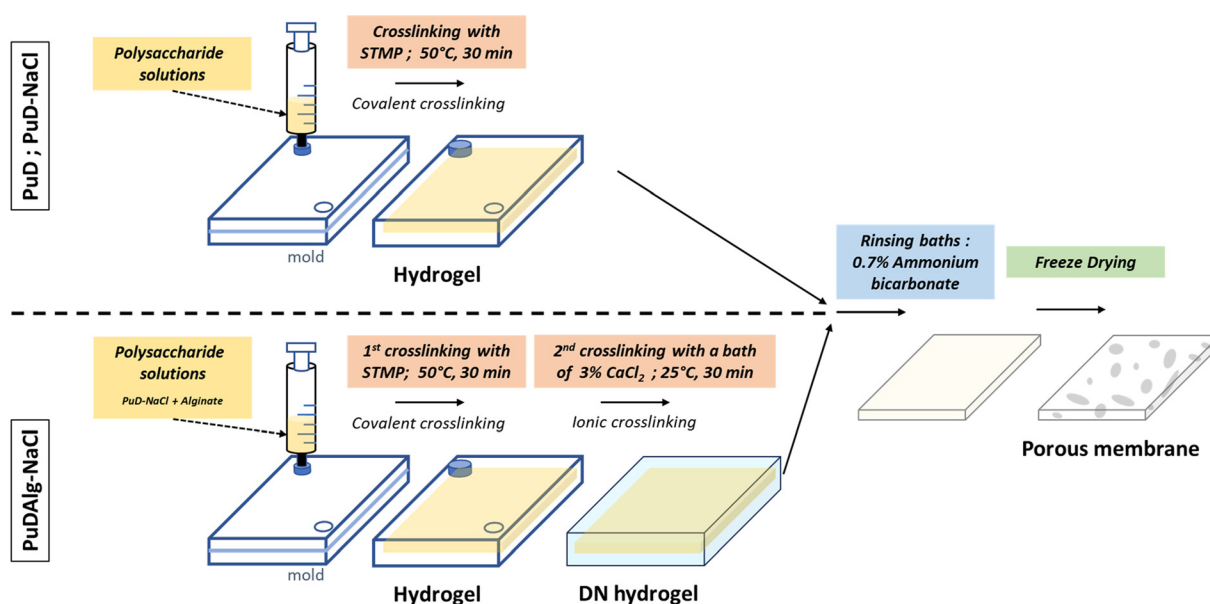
PuD ; PuD-NaCl

Polysaccharide solutions

Crosslinking with STMP ; 50°C, 30 min

Covalent crosslinking

mold

Hydrogel

Rinsing baths : 0.7% Ammonium bicarbonate

Freeze Drying

Porous membrane

PuDAlg-NaCl

Polysaccharide solutions

PuD-NaCl + Alginate

1$^{st}$ crosslinking with STMP; 50°C, 30 min

Covalent crosslinking

2$^{nd}$ crosslinking with a bath of 3% $CaCl_2$ ; 25°C, 30 min

Ionic crosslinking

mold

Hydrogel

DN hydrogel